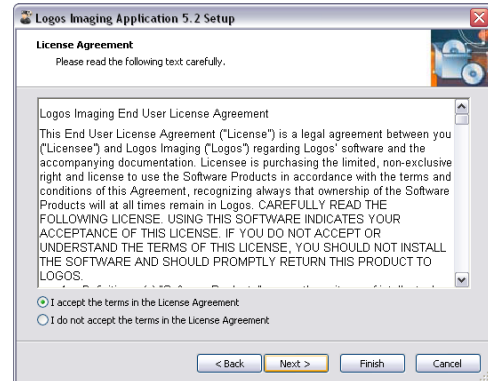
Logos Imaging Application 5.2 Setup

License Agreement
Please read the following text carefully.

Logos Imaging End User License Agreement

This End User License Agreement ("License") is a legal agreement between you ("Licensee") and Logos Imaging ("Logos") regarding Logos' software and the accompanying documentation. Licensee is purchasing the limited, non-exclusive right and license to use the Software Products in accordance with the terms and conditions of this Agreement, recognizing always that ownership of the Software Products will at all times remain in Logos. CAREFULLY READ THE FOLLOWING LICENSE. USING THIS SOFTWARE INDICATES YOUR ACCEPTANCE OF THIS LICENSE. IF YOU DO NOT ACCEPT OR UNDERSTAND THE TERMS OF THIS LICENSE, YOU SHOULD NOT INSTALL THE SOFTWARE AND SHOULD PROMPTLY RETURN THIS PRODUCT TO LOGOS.

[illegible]

I accept the terms in the License Agreement
I do not accept the terms in the License Agreement

< Back
Next >
Finish
Cancel